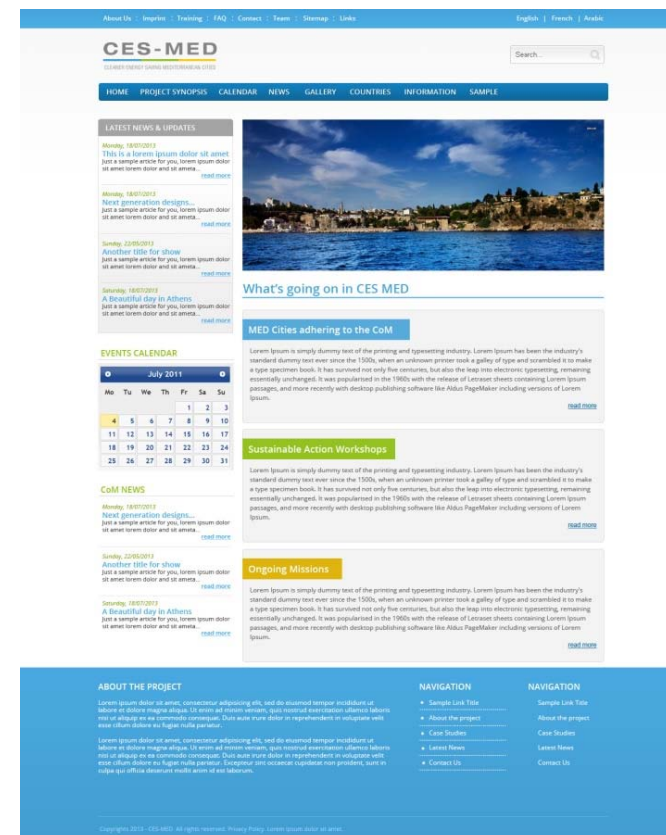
About Us | Imprint | Training | FAQ | Contact | Team | Sitemap | Links

English | French | Arabic

CES-MED

CLEANER ENERGY SAVING MEDITERRANEAN CITIES

Search...

HOME PROJECT SYNOPSIS CALENDAR NEWS GALLERY COUNTRIES INFORMATION SAMPLE

LATEST NEWS & UPDATES

Monday, 18/07/2013
This is a lorem ipsum dolor sit amet
Just a sample article for you, lorem ipsum dolor sit amet lorem dolor and sit ameta...
read more

Monday, 18/07/2013
Next generation designs...
Just a sample article for you, lorem ipsum dolor sit amet lorem dolor and sit ameta...
read more

Sunday, 22/05/2013
Another title for show
Just a sample article for you, lorem ipsum dolor sit amet lorem dolor and sit ameta...
read more

Saturday, 18/07/2013
A Beautiful day in Athens
Just a sample article for you, lorem ipsum dolor sit amet lorem dolor and sit ameta...
read more

EVENTS CALENDAR

July 2011

| Mo | Tu | We | Th | Fr | Sa | Su |
|---|---|---|---|---|---|---|
| | | | | 1 | 2 | 3 |
| 4 | 5 | 6 | 7 | 8 | 9 | 10 |
| 11 | 12 | 13 | 14 | 15 | 16 | 17 |
| 18 | 19 | 20 | 21 | 22 | 23 | 24 |
| 25 | 26 | 27 | 28 | 29 | 30 | 31 |

CoM NEWS

Monday, 18/07/2013
Next generation designs...
Just a sample article for you, lorem ipsum dolor sit amet lorem dolor and sit ameta...
read more

Sunday, 22/05/2013
Another title for show
Just a sample article for you, lorem ipsum dolor sit amet lorem dolor and sit ameta...
read more

Saturday, 18/07/2013
A Beautiful day in Athens
Just a sample article for you, lorem ipsum dolor sit amet lorem dolor and sit ameta...
read more

What's going on in CES MED

MED Cities adhering to the CoM

Lorem Ipsum is simply dummy text of the printing and typesetting industry. Lorem Ipsum has been the industry's standard dummy text ever since the 1500s, when an unknown printer took a galley of type and scrambled it to make a type specimen book. It has survived not only five centuries, but also the leap into electronic typesetting, remaining essentially unchanged. It was popularised in the 1960s with the release of Letraset sheets containing Lorem Ipsum passages, and more recently with desktop publishing software like Aldus PageMaker including versions of Lorem Ipsum.

read more

Sustainable Action Workshops

Lorem Ipsum is simply dummy text of the printing and typesetting industry. Lorem Ipsum has been the industry's standard dummy text ever since the 1500s, when an unknown printer took a galley of type and scrambled it to make a type specimen book. It has survived not only five centuries, but also the leap into electronic typesetting, remaining essentially unchanged. It was popularised in the 1960s with the release of Letraset sheets containing Lorem Ipsum passages, and more recently with desktop publishing software like Aldus PageMaker including versions of Lorem Ipsum.

read more

Ongoing Missions

Lorem Ipsum is simply dummy text of the printing and typesetting industry. Lorem Ipsum has been the industry's standard dummy text ever since the 1500s, when an unknown printer took a galley of type and scrambled it to make a type specimen book. It has survived not only five centuries, but also the leap into electronic typesetting, remaining essentially unchanged. It was popularised in the 1960s with the release of Letraset sheets containing Lorem Ipsum passages, and more recently with desktop publishing software like Aldus PageMaker including versions of Lorem Ipsum.

read more

ABOUT THE PROJECT

Lorem ipsum dolor sit amet, consectetur adipisicing elit, sed do eiusmod tempor incididunt ut labore et dolore magna aliqua. Ut enim ad minim veniam, quis nostrud exercitation ullamco laboris nisi ut aliquip ex ea commodo consequat. Duis aute irure dolor in reprehenderit in voluptate velit esse cillum dolore eu fugiat nulla pariatur.

Lorem ipsum dolor sit amet, consectetur adipisicing elit, sed do eiusmod tempor incididunt ut labore et dolore magna aliqua. Ut enim ad minim veniam, quis nostrud exercitation ullamco laboris nisi ut aliquip ex ea commodo consequat. Duis aute irure dolor in reprehenderit in voluptate velit esse cillum dolore eu fugiat nulla pariatur. Excepteur sint occaecat cupidatat non proident, sunt in culpa qui officia deserunt mollit anim id est laborum.

NAVIGATION

Sample Link Title
About the project
Case Studies
Latest News
Contact Us

NAVIGATION

Sample Link Title
About the project
Case Studies
Latest News
Contact Us

Copyright 2013 - CES-MED. All rights reserved. Privacy Policy. Lorem ipsum dolor sit amet.